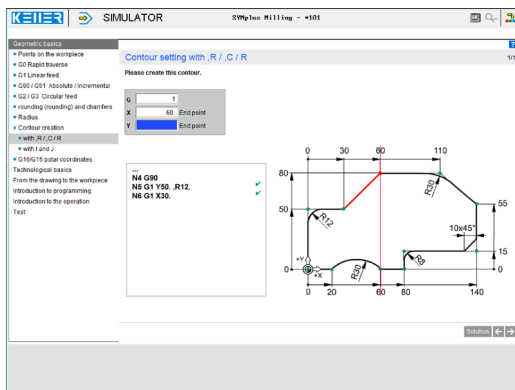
KELLER SIMULATOR SYMplus Milling - *101

Geometric basics
Points on the workpiece
G0 Rapid traverse
G1 Linear feed
G90 / G91 Absolute / incremental
G2 / G3 Circular feed
rounding (rounding) and chamfers
Radius
Contour creation
with ,R / ,C / R
with I and J
G16/G15 polar coordinates
Technological basics
From the drawing to the workpiece
Introduction to programming
Introduction to the operation
Test

Contour setting with ,R / ,C / R

1/1

Please create this contour.

| G | 1 | |
|---|---|---|
| X | 60 | End point |
| Y | | End point |

...
N4 G90
N5 G1 Y50. ,R12.
N6 G1 X30.

0 30 60 110
80
R30
R12
50
55
10x45°
15
R8
R30
+Y
0
+X
0 20 60 80 140

Solution